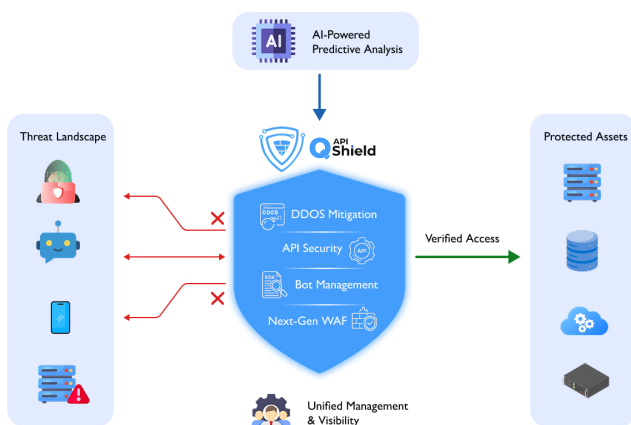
AI
AI-Powered
Predictive Analysis

Threat Landscape

API
Shield

DDOS
DDOS Mitigation
API Security
API
RSK
Bot Management
Next-Gen WAF

Verified Access

Protected Assets

Unified Management
& Visibility